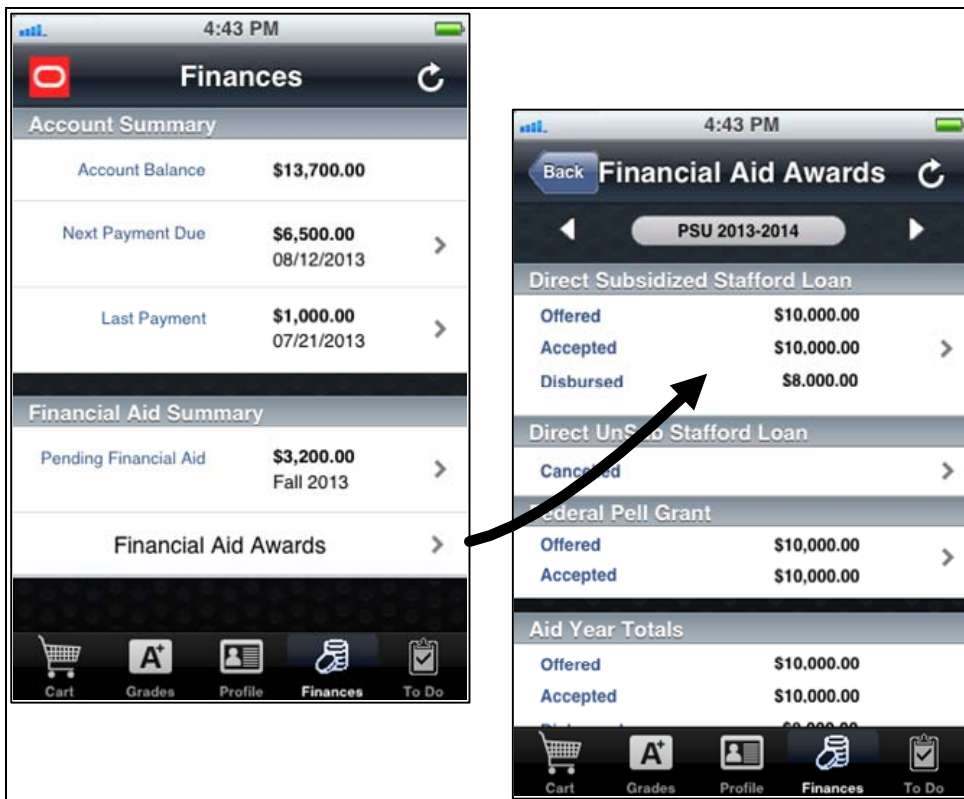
4:43 PM

Finances

Account Summary

Account Balance $13,700.00

Next Payment Due $6,500.00 08/12/2013

Last Payment $1,000.00 07/21/2013

Financial Aid Summary

Pending Financial Aid $3,200.00 Fall 2013

Financial Aid Awards

Cart Grades Profile Finances To Do

4:43 PM

Back Financial Aid Awards

PSU 2013-2014

Direct Subsidized Stafford Loan

Offered $10,000.00

Accepted $10,000.00

Disbursed $8.000.00

Direct UnS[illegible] Stafford Loan

Canc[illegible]d

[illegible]ederal Pell Grant

Offered $10,000.00

Accepted $10,000.00

Aid Year Totals

Offered $10,000.00

Accepted $10,000.00

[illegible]

Cart Grades Profile Finances To Do